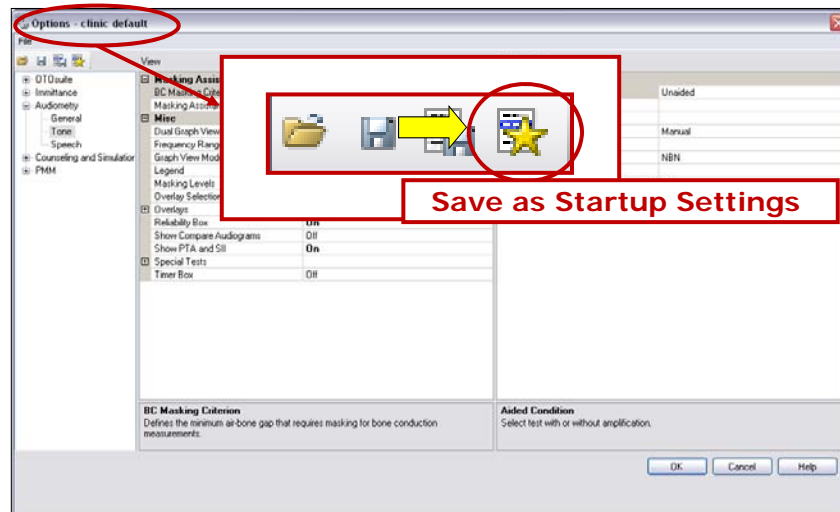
Options - clinic default

File

View

OTOsuite
Immittance
Audiometry
General
Tone
Speech
Counseling and Simulation
PMM

Masking Assis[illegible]
BC Masking Crite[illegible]
Masking Assis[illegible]
Misc
Dual Graph View
Frequency Rang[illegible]
Graph View Mod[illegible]
Legend
Masking Levels
Overlay Selection
Overlays
Reliability Box | On
Show Compare Audiograms | Off
Show PTA and SII | On
Special Tests
Timer Box | Off

Unaided
Manual
NBN

Save as Startup Settings

BC Masking Criterion
Defines the minimum air-bone gap that requires masking for bone conduction measurements.

Aided Condition
Select test with or without amplification.

OK
Cancel
Help